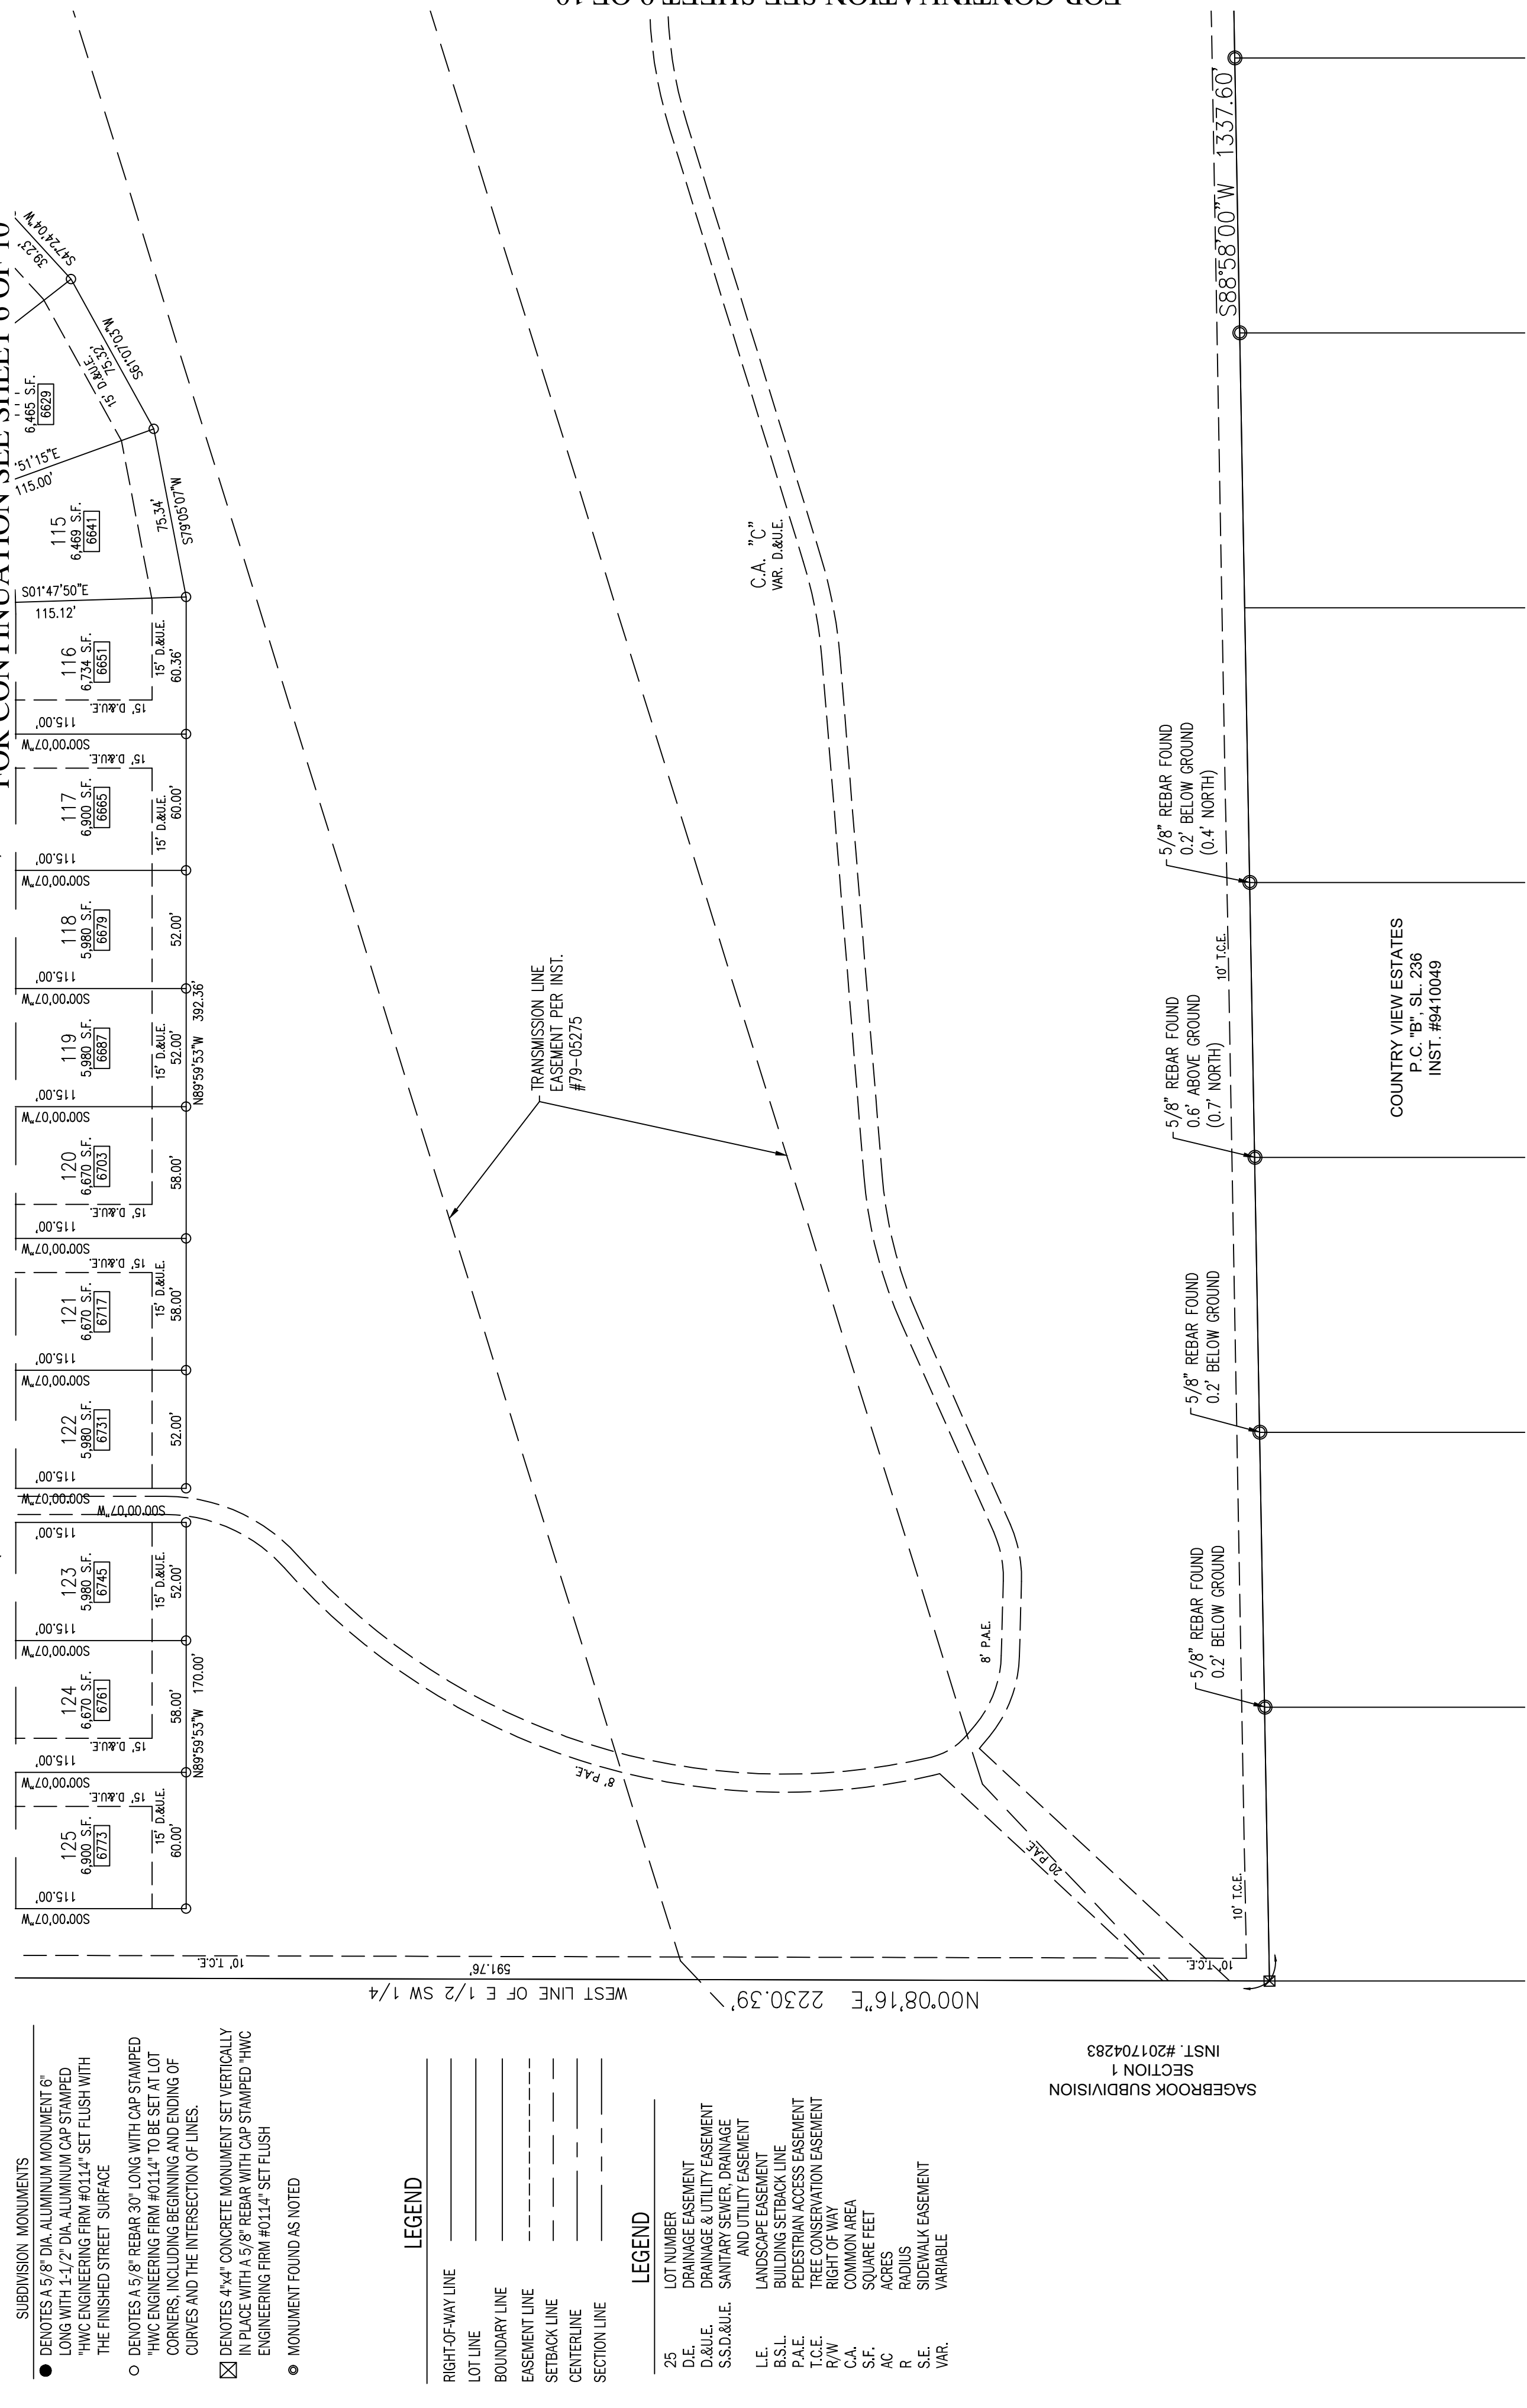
FOR CONTINUATION SEE SHEET 8 OF 10

FOR CONTINUATION SEE SHEET 6 OF 10

S47°24'04"W
39.23'
S61°07'03"W
75.32'
15' D.&U.E.
6,465 S.F.
6629
51'15"E
115.00'
115
6,469 S.F.
6641
75.34'
S79°05'07"W
S01°47'50"E
115.12'
116
6,734 S.F.
6651
15' D.&U.E.
60.36'
15' D.&U.E.
115.00'
S00°00'07"W
15' D.&U.E.
117
6,900 S.F.
6665
15' D.&U.E.
60.00'
115.00'
S00°00'07"W
118
5,980 S.F.
6679
52.00'
115.00'
S00°00'07"W
119
5,980 S.F.
6687
15' D.&U.E.
52.00'
N89°59'53"W 392.36'
115.00'
S00°00'07"W
120
6,670 S.F.
6703
58.00'
15' D.&U.E.
115.00'
S00°00'07"W
15' D.&U.E.
121
6,670 S.F.
6717
15' D.&U.E.
58.00'
115.00'
S00°00'07"W
122
5,980 S.F.
6731
52.00'
115.00'
S00°00'07"W
S00°00'07"W
115.00'
123
5,980 S.F.
6745
15' D.&U.E.
52.00'
115.00'
S00°00'07"W
124
6,670 S.F.
6761
58.00'
N89°59'53"W 170.00'
15' D.&U.E.
115.00'
S00°00'07"W
15' D.&U.E.
125
6,900 S.F.
6773
15' D.&U.E.
60.00'
115.00'
S00°00'07"W
10' T.C.E.
591.76'

C.A. "C"
VAR. D.&U.E.

TRANSMISSION LINE EASEMENT PER INST. #79-05275

8' P.A.E.
8' P.A.E.
20' P.A.E.

S88°58'00"W 1337.60'

5/8" REBAR FOUND 0.2' BELOW GROUND (0.4' NORTH)
10' T.C.E.
5/8" REBAR FOUND 0.6' ABOVE GROUND (0.7' NORTH)
5/8" REBAR FOUND 0.2' BELOW GROUND
5/8" REBAR FOUND 0.2' BELOW GROUND
10' T.C.E.
10' T.C.E.

COUNTRY VIEW ESTATES
P.C. "B", SL. 236
INST. #9410049

WEST LINE OF E 1/2 SW 1/4
N00°08'16"E 2230.39'

SAGEBROOK SUBDIVISION
SECTION 1
INST. #201704283

SUBDIVISION MONUMENTS
● DENOTES A 5/8" DIA. ALUMINUM MONUMENT 6" LONG WITH 1-1/2" DIA. ALUMINUM CAP STAMPED "HWC ENGINEERING FIRM #0114" SET FLUSH WITH THE FINISHED STREET SURFACE
○ DENOTES A 5/8" REBAR 30" LONG WITH CAP STAMPED "HWC ENGINEERING FIRM #0114" TO BE SET AT LOT CORNERS, INCLUDING BEGINNING AND ENDING OF CURVES AND THE INTERSECTION OF LINES.
☒ DENOTES 4"x4" CONCRETE MONUMENT SET VERTICALLY IN PLACE WITH A 5/8" REBAR WITH CAP STAMPED "HWC ENGINEERING FIRM #0114" SET FLUSH
◎ MONUMENT FOUND AS NOTED

LEGEND
RIGHT-OF-WAY LINE
LOT LINE
BOUNDARY LINE
EASEMENT LINE
SETBACK LINE
CENTERLINE
SECTION LINE

LEGEND
25 LOT NUMBER
D.E. DRAINAGE EASEMENT
D.&U.E. DRAINAGE & UTILITY EASEMENT
S.S.D.&U.E. SANITARY SEWER, DRAINAGE AND UTILITY EASEMENT
L.E. LANDSCAPE EASEMENT
B.S.L. BUILDING SETBACK LINE
P.A.E. PEDESTRIAN ACCESS EASEMENT
T.C.E. TREE CONSERVATION EASEMENT
R/W RIGHT OF WAY
C.A. COMMON AREA
S.F. SQUARE FEET
AC ACRES
R RADIUS
S.E. SIDEWALK EASEMENT
VAR. VARIABLE